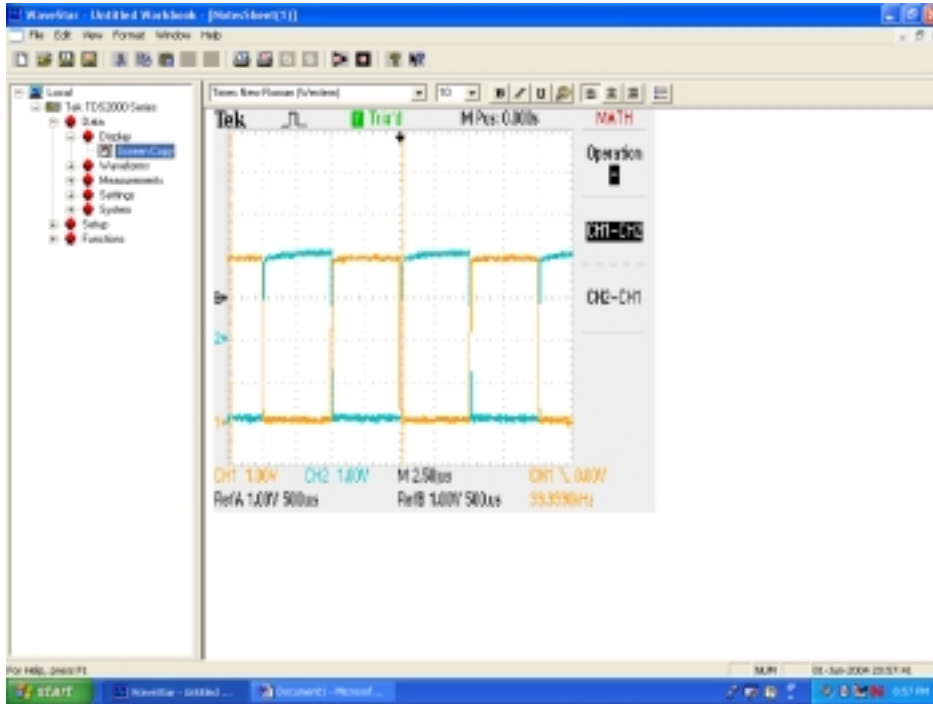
WaveStar - Untitled Workbook - [NotesSheet(1)]

File Edit View Format Window Help

Local
Tek TDS2000 Series
Data
Display
Screen Copy
Waveforms
Measurements
Settings
System
Setup
Functions

Times New Roman (Western) 10

Tek Trig'd M Pos: 0.000s MATH

Operation

CH1-CH2

CH2-CH1

CH1 1.00V CH2 1.00V M 2.50us CH1 0.00V
RefA 1.00V 500us RefB 1.00V 500us 99.9996Hz

For Help, press F1

NUM 01-Jun-2004 20:57:41

start WaveStar - Untitled ... Document1 - Microsof...

8:57 PM